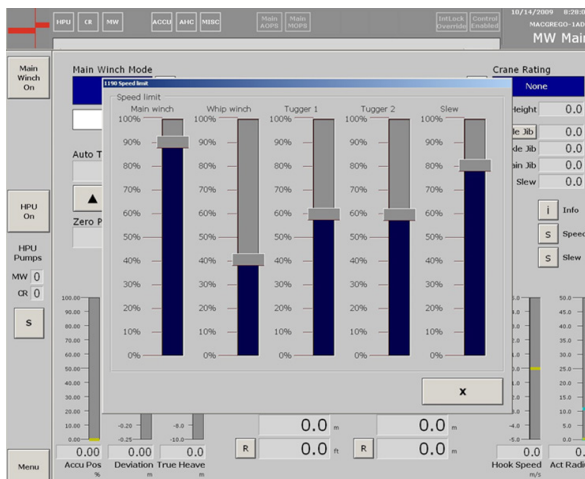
HPU CR MW ACCU AHC MISC Main AOPS Main MOPS IntLock Override Control Enabled 10/14/2009 8:20 MACGREGOR-LAD MW Main

Main Winch On

Main Winch Mode

Crane Rating
None

1190 Speed limit
Speed limit

| Main winch | Whip winch | Tugger 1 | Tugger 2 | Slew |
|---|---|---|---|---|
| 100% | 100% | 100% | 100% | 100% |
| 90% | 90% | 90% | 90% | 90% |
| 80% | 80% | 80% | 80% | 80% |
| 70% | 70% | 70% | 70% | 70% |
| 60% | 60% | 60% | 60% | 60% |
| 50% | 50% | 50% | 50% | 50% |
| 40% | 40% | 40% | 40% | 40% |
| 30% | 30% | 30% | 30% | 30% |
| 20% | 20% | 20% | 20% | 20% |
| 10% | 10% | 10% | 10% | 10% |
| 0% | 0% | 0% | 0% | 0% |

x

Height 0.0
le Jib 0.0
de Jib 0.0
in Jib 0.0
Slew 0.0

Auto T
Zero P

i Info
S Speed
S Slew

HPU On

HPU Pumps
MW 0
CR 0
S

100.00 90.00 80.00 70.00 60.00 50.00 40.00 30.00 20.00 10.00 0.00
-0.20 -0.25
-8.0 -10.0

0.0 m
R 0.0 ft
0.0 m
R 0.0 m

5.0 4.0 3.0 2.0 1.0 0.0 -1.0 -2.0 -3.0 -4.0 -5.0
50.0 40.0 30.0 20.0 10.0 0.0

Menu
0.00 Accu Pos %
0.00 Deviation m
0.00 True Heave m
0.0 Hook Speed m/s
0.0 Act Radi m